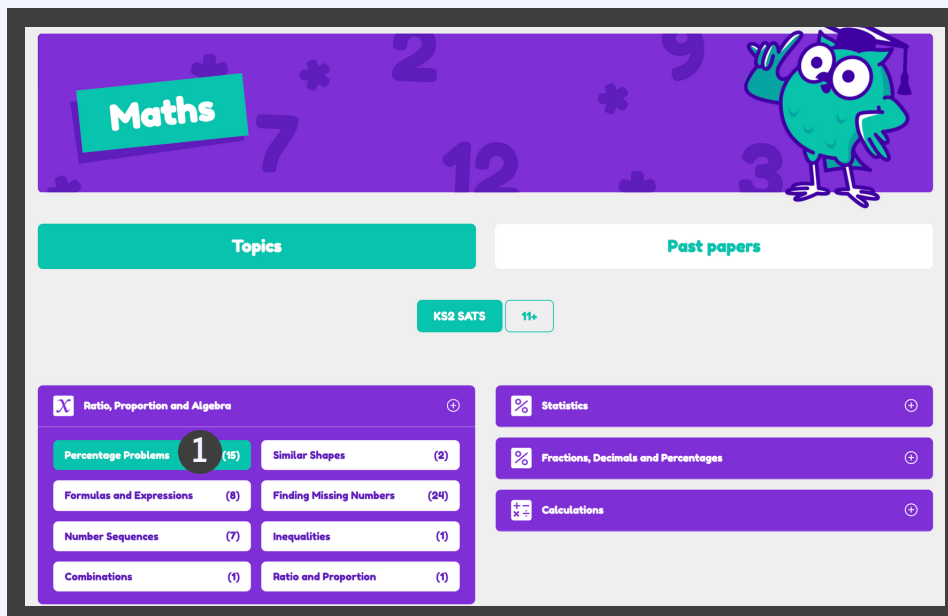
Maths

Topics

Past papers

KS2 SATS

11+

Ratio, Proportion and Algebra

Percentage Problems (15)

1

Similar Shapes (2)

Formulas and Expressions (8)

Finding Missing Numbers (24)

Number Sequences (7)

Inequalities (1)

Combinations (1)

Ratio and Proportion (1)

Statistics

Fractions, Decimals and Percentages

Calculations